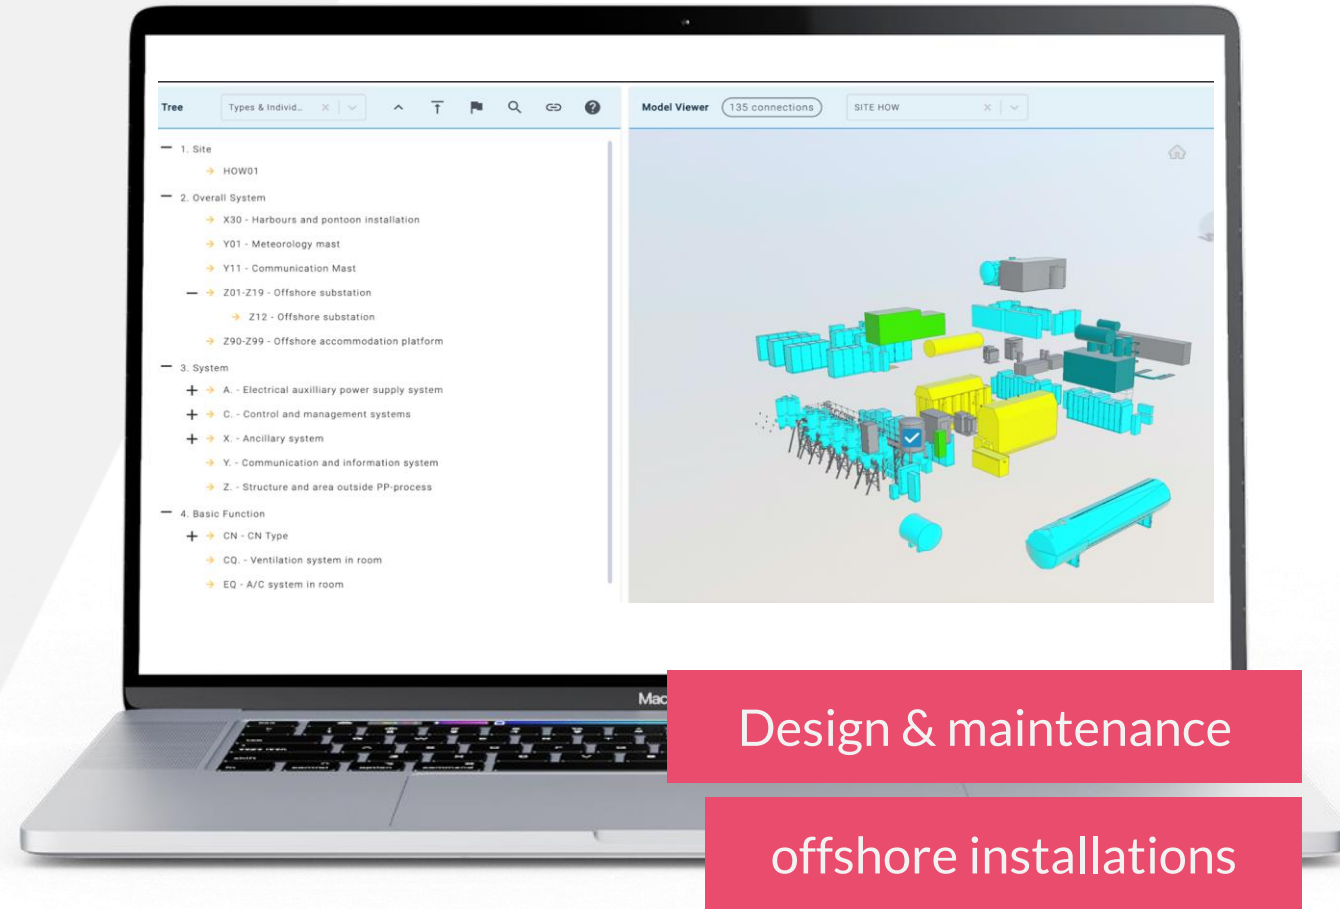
Tree

Types & Individ...

Model Viewer

135 connections

SITE HOW

— 1. Site

→ HOW01

— 2. Overall System

→ X30 - Harbours and pontoon installation

→ Y01 - Meteorology mast

→ Y11 - Communication Mast

— → Z01-Z19 - Offshore substation

→ Z12 - Offshore substation

→ Z90-Z99 - Offshore accommodation platform

— 3. System

+ → A. - Electrical auxilliary power supply system

+ → C. - Control and management systems

+ → X. - Ancillary system

→ Y. - Communication and information system

→ Z. - Structure and area outside PP-process

— 4. Basic Function

+ → CN - CN Type

→ CQ. - Ventilation system in room

→ EQ - A/C system in room

Mac

Design & maintenance

offshore installations